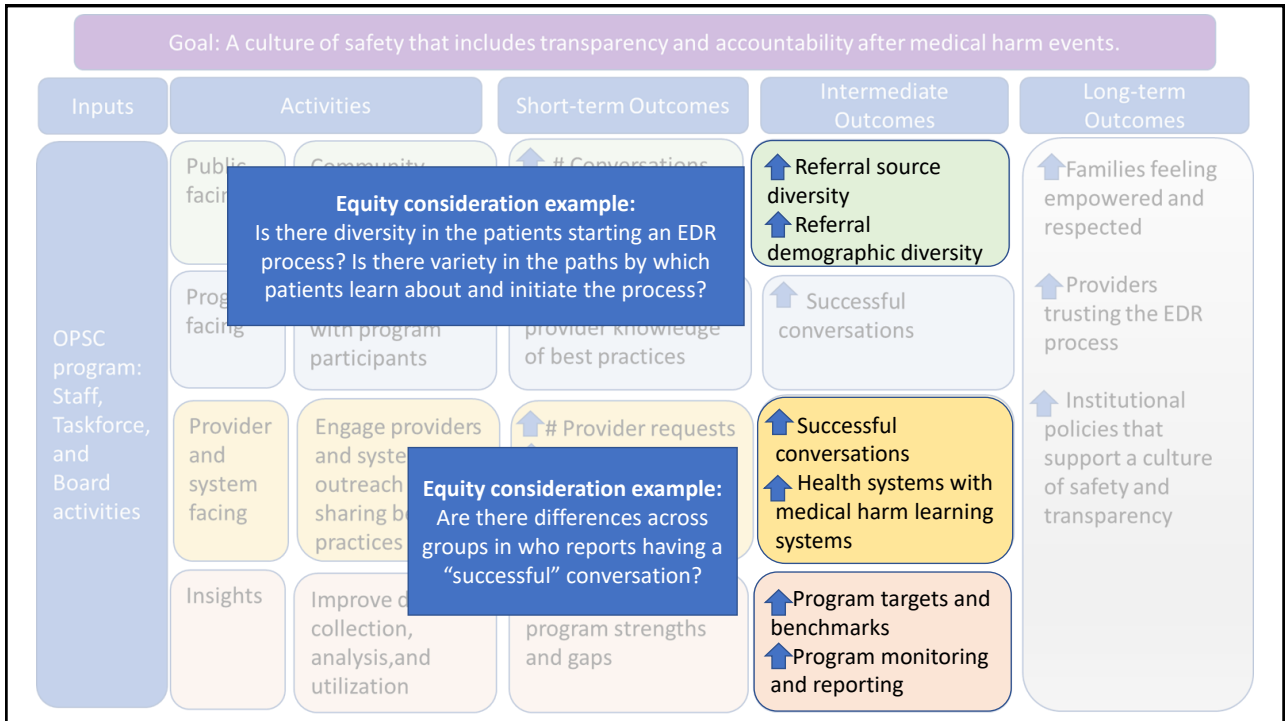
Goal: A culture of safety that includes transparency and accountability after medical harm events.

Inputs

Activities

Short-term Outcomes

Intermediate Outcomes

Long-term Outcomes

OPSC program: Staff, Taskforce, and Board activities

Public facin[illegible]

Community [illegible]

# Conversations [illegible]

Equity consideration example:
Is there diversity in the patients starting an EDR process? Is there variety in the paths by which patients learn about and initiate the process?

Referral source diversity
Referral demographic diversity

Prog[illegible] facing

with program participants

provider knowledge of best practices

Successful conversations

Provider and system facing

Engage providers and syste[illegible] outreach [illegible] sharing b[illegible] practices

# Provider requests

Equity consideration example:
Are there differences across groups in who reports having a "successful" conversation?

Successful conversations
Health systems with medical harm learning systems

Insights

Improve d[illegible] collection, analysis,and utilization

program strengths and gaps

Program targets and benchmarks
Program monitoring and reporting

Families feeling empowered and respected

Providers trusting the EDR process

Institutional policies that support a culture of safety and transparency